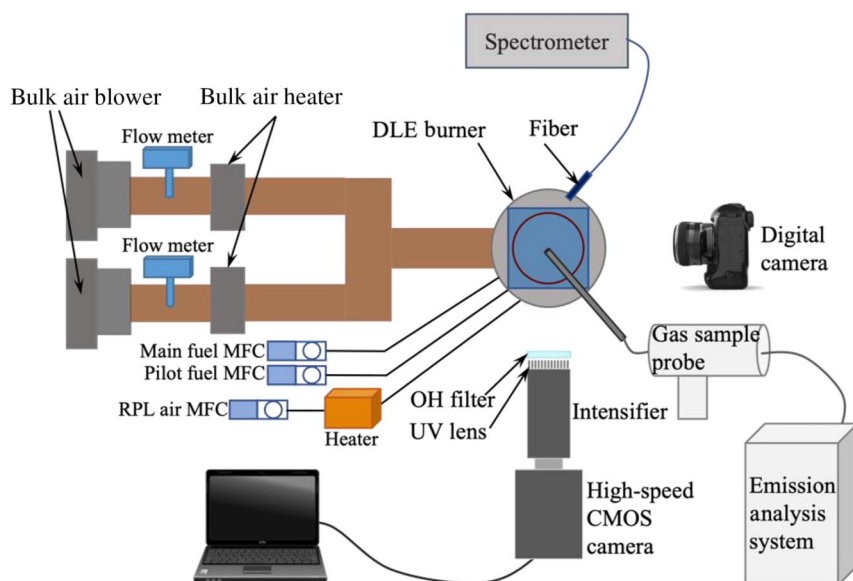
Spectrometer

Bulk air blower

Bulk air heater

Flow meter

Flow meter

DLE burner

Fiber

Digital camera

Main fuel MFC

Pilot fuel MFC

RPL air MFC

Heater

Gas sample probe

OH filter

UV lens

Intensifier

High-speed CMOS camera

Emission analysis system